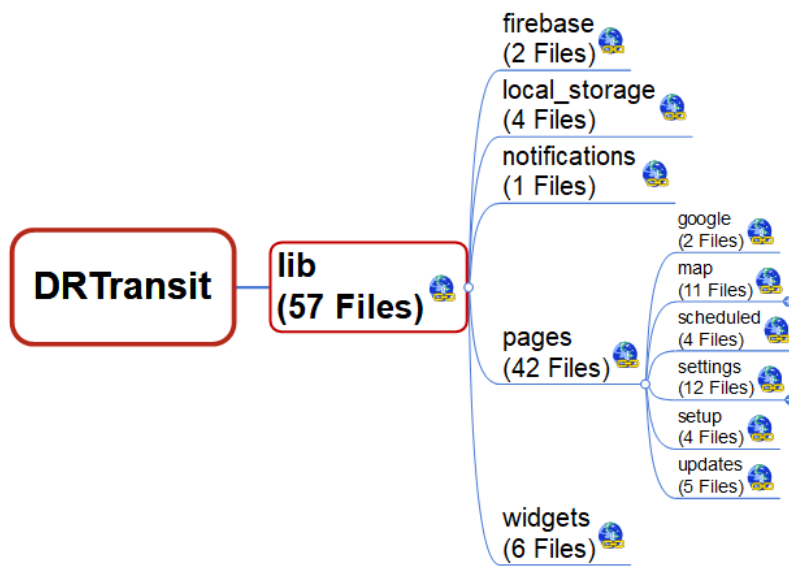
DRTransit

lib
(57 Files)

firebase
(2 Files)

local_storage
(4 Files)

notifications
(1 Files)

pages
(42 Files)

google
(2 Files)

map
(11 Files)

scheduled
(4 Files)

settings
(12 Files)

setup
(4 Files)

updates
(5 Files)

widgets
(6 Files)